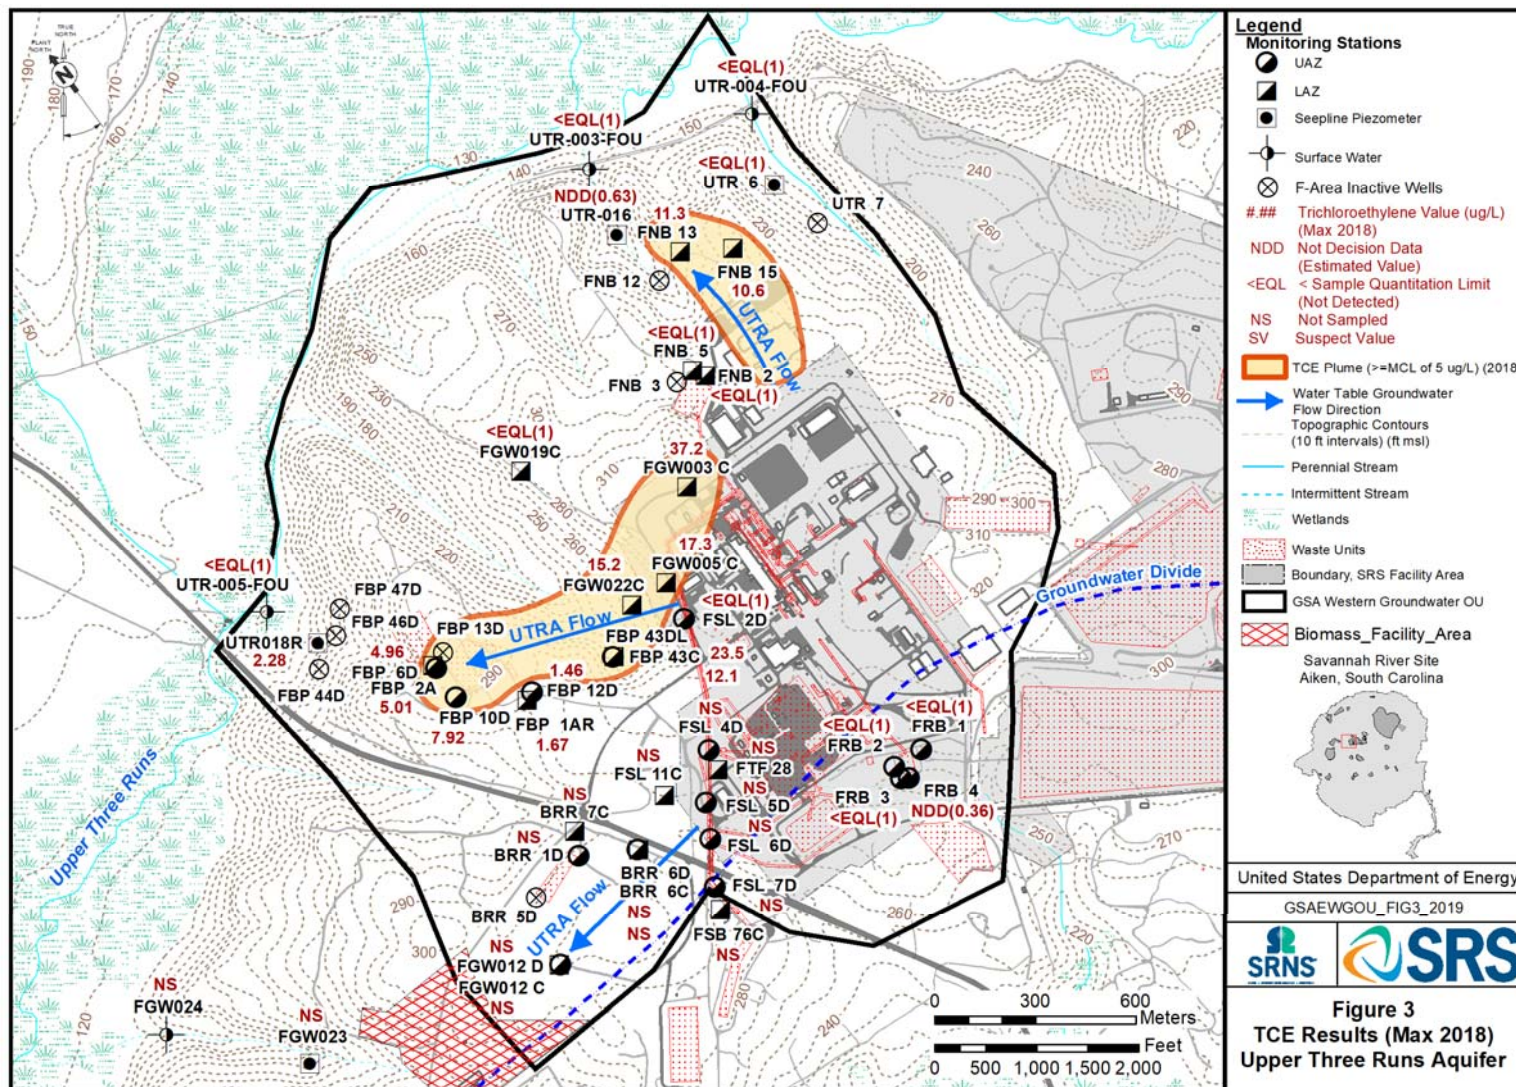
TRUE NORTH
PLANT NORTH
N
190
180
170
160
140
130
150
120
150

<EQL(1)
UTR-004-FOU
<EQL(1)
UTR-003-FOU
<EQL(1)
UTR 6
UTR 7
NDD(0.63)
UTR-016
11.3
FNB 13
FNB 15
10.6
FNB 12
<EQL(1)
FNB 5
FNB 3
FNB 2
<EQL(1)
UTRA Flow
<EQL(1)
FGW019C
37.2
FGW003 C
17.3
FGW005 C
15.2
FGW022C
<EQL(1)
UTR-005-FOU
FBP 47D
FBP 46D
UTR018R
2.28
FBP 13D
UTRA Flow
4.96
FBP 6D
FBP 2A
5.01
FBP 44D
FBP 10D
7.92
1.46
FBP 12D
FBP 1AR
1.67
FBP 43DL
FBP 43C
23.5
12.1
<EQL(1)
FSL 2D
NS
FSL 4D
NS
FTF 28
<EQL(1)
FRB 2
<EQL(1)
FRB 1
NS
FSL 11C
NS
FSL 5D
FRB 3
FRB 4
<EQL(1)
NDD(0.36)
NS
BRR 7C
NS
FSL 6D
NS
BRR 1D
BRR 6D
BRR 6C
FSL 7D
NS
BRR 5D
NS
NS
UTRA Flow
NS
FSB 76C
NS
FGW012 D
FGW012 C
NS
NS
FGW024
NS
FGW023
Upper Three Runs
Groundwater Divide
240
260
220
200
270
290
300
310
320
280
250
230
210
190
180
300
290
260
240
220

0 300 600 Meters
0 500 1,000 1,500 2,000 Feet

Legend
Monitoring Stations
UAZ
LAZ
Seepline Piezometer
Surface Water
F-Area Inactive Wells
#.## Trichloroethylene Value (ug/L) (Max 2018)
NDD Not Decision Data (Estimated Value)
<EQL < Sample Quantitation Limit (Not Detected)
NS Not Sampled
SV Suspect Value
TCE Plume (>=MCL of 5 ug/L) (2018
Water Table Groundwater Flow Direction
Topographic Contours (10 ft intervals) (ft msl)
Perennial Stream
Intermittent Stream
Wetlands
Waste Units
Boundary, SRS Facility Area
GSA Western Groundwater OU
Biomass_Facility_Area
Savannah River Site
Aiken, South Carolina

United States Department of Energy
GSAEWGOU_FIG3_2019
SRNS
SRS
Figure 3
TCE Results (Max 2018)
Upper Three Runs Aquifer